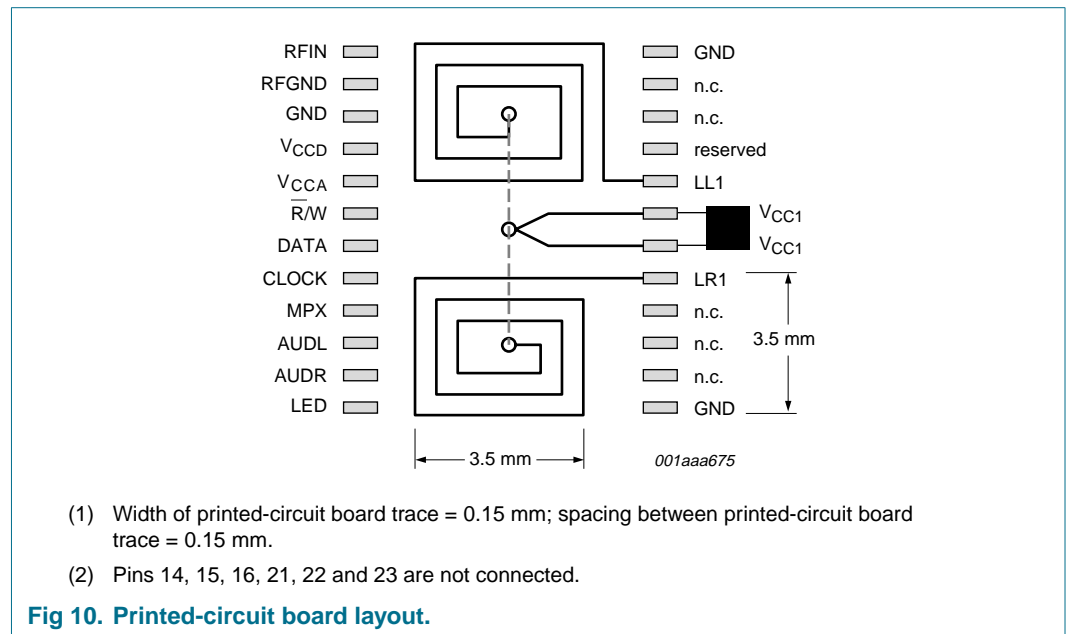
RFIN
RFGND
GND
$V_{CCD}$
$V_{CCA}$
$\overline{R}$/W
DATA
CLOCK
MPX
AUDL
AUDR
LED

GND
n.c.
n.c.
reserved
LL1
$V_{CC1}$
$V_{CC1}$
LR1
n.c.
n.c.
n.c.
GND

3.5 mm

3.5 mm

001aaa675

(1) Width of printed-circuit board trace = 0.15 mm; spacing between printed-circuit board trace = 0.15 mm.

(2) Pins 14, 15, 16, 21, 22 and 23 are not connected.

Fig 10. Printed-circuit board layout.